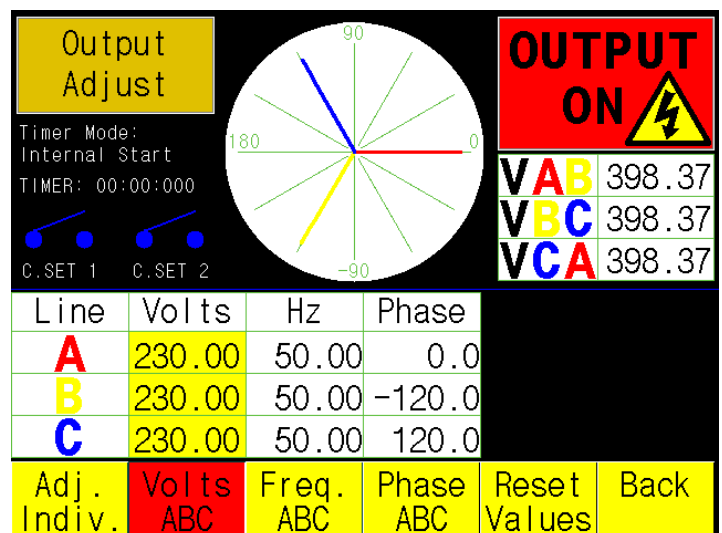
Output Adjust

Timer Mode:
Internal Start

TIMER: 00:00:000

C.SET 1 C.SET 2

90
180
0
-90

OUTPUT ON

| VAB | 398.37 |
|---|---|
| VBC | 398.37 |
| VCA | 398.37 |

| Line | Volts | Hz | Phase |
|---|---|---|---|
| A | 230.00 | 50.00 | 0.0 |
| B | 230.00 | 50.00 | -120.0 |
| C | 230.00 | 50.00 | 120.0 |

Adj. Indiv.
Volts ABC
Freq. ABC
Phase ABC
Reset Values
Back